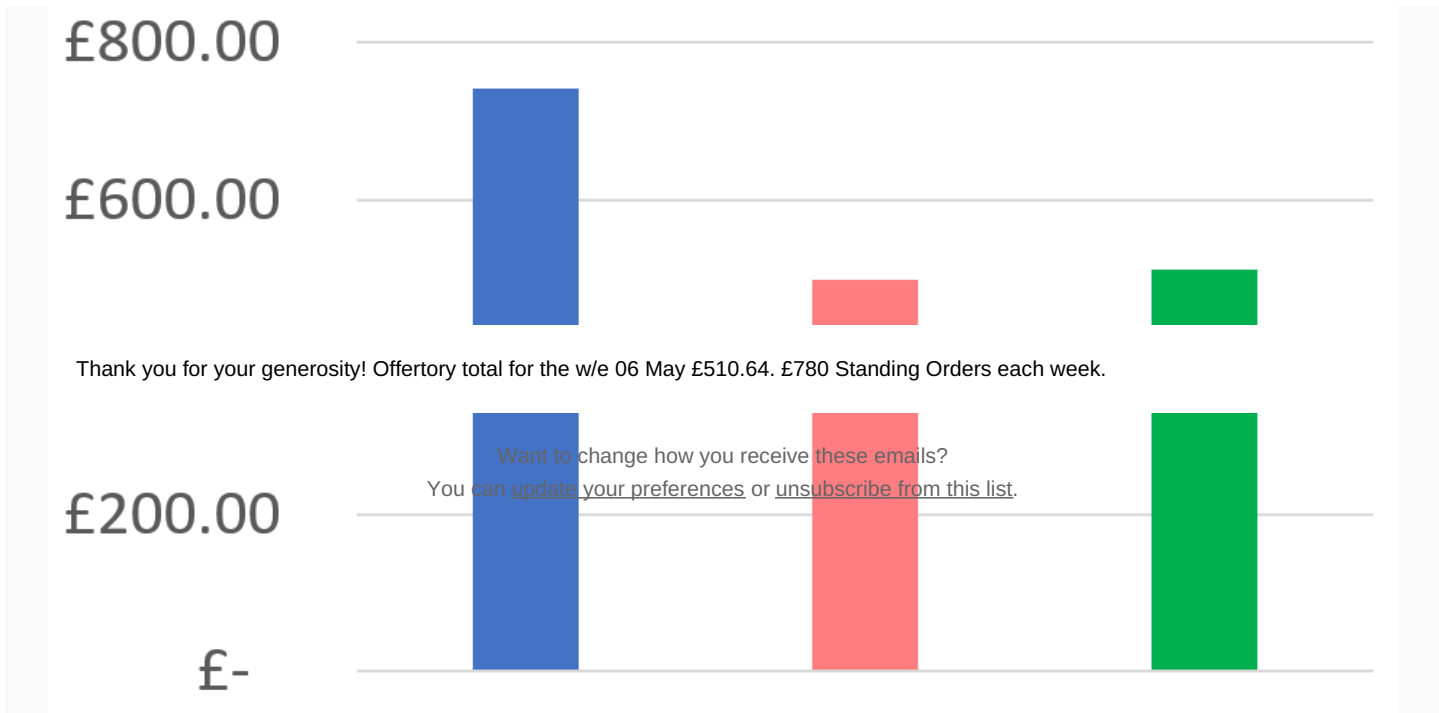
£800.00

£600.00

Thank you for your generosity! Offertory total for the w/e 06 May £510.64. £780 Standing Orders each week.

Want to change how you receive these emails?
You can update your preferences or unsubscribe from this list.

£200.00

£-